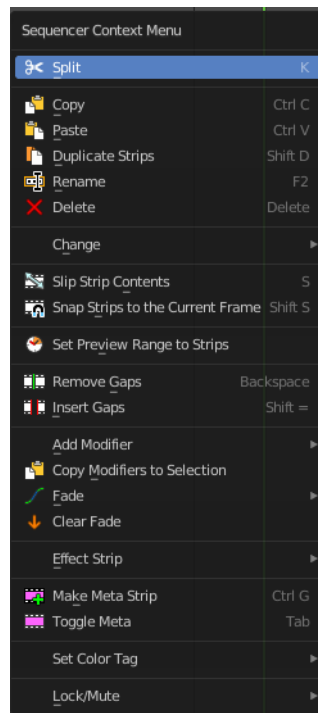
Sequencer Context Menu

Split K

Copy Ctrl C
Paste Ctrl V
Duplicate Strips Shift D
Rename F2
Delete Delete

Change

Slip Strip Contents S
Snap Strips to the Current Frame Shift S

Set Preview Range to Strips

Remove Gaps Backspace
Insert Gaps Shift =

Add Modifier
Copy Modifiers to Selection
Fade
Clear Fade

Effect Strip

Make Meta Strip Ctrl G
Toggle Meta Tab

Set Color Tag

Lock/Mute